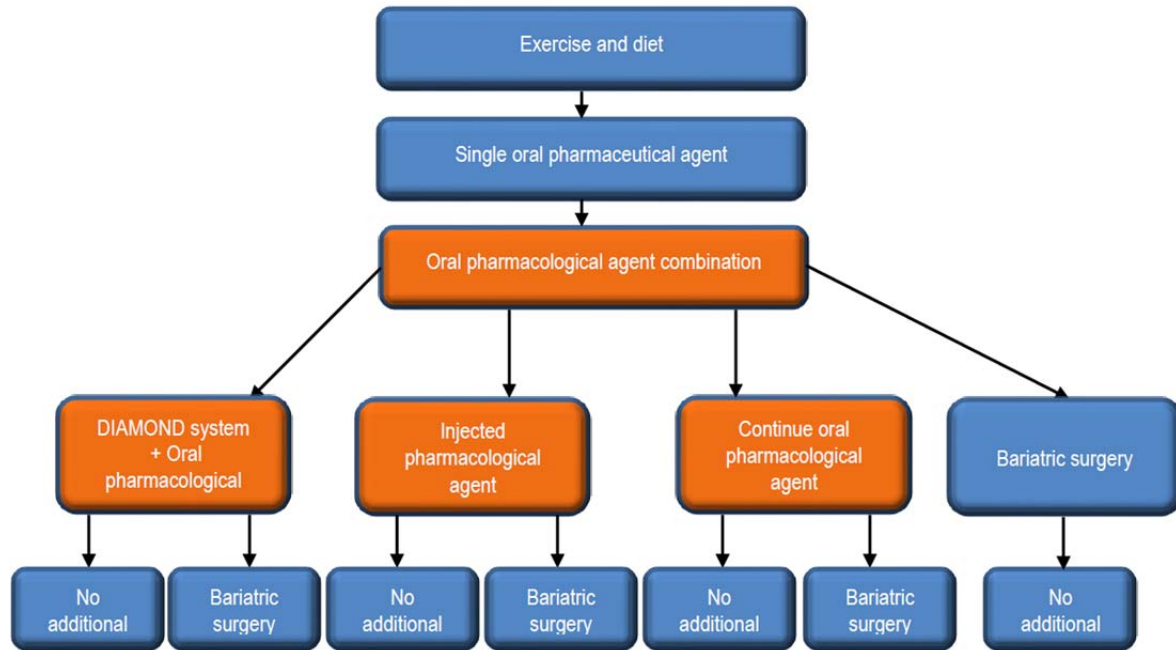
Exercise and diet

Single oral pharmaceutical agent

Oral pharmacological agent combination

DIAMOND system + Oral pharmacological

Injected pharmacological agent

Continue oral pharmacological agent

Bariatric surgery

No additional

Bariatric surgery

No additional

Bariatric surgery

No additional

Bariatric surgery

No additional